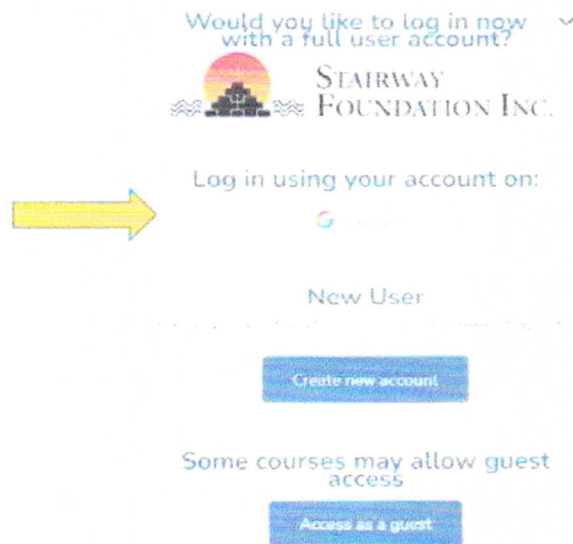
Would you like to log in now with a full user account?

Stairway Foundation Inc.

Log in using your account on:

G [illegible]

New User

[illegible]

Create new account

Some courses may allow guest access

Access as a guest